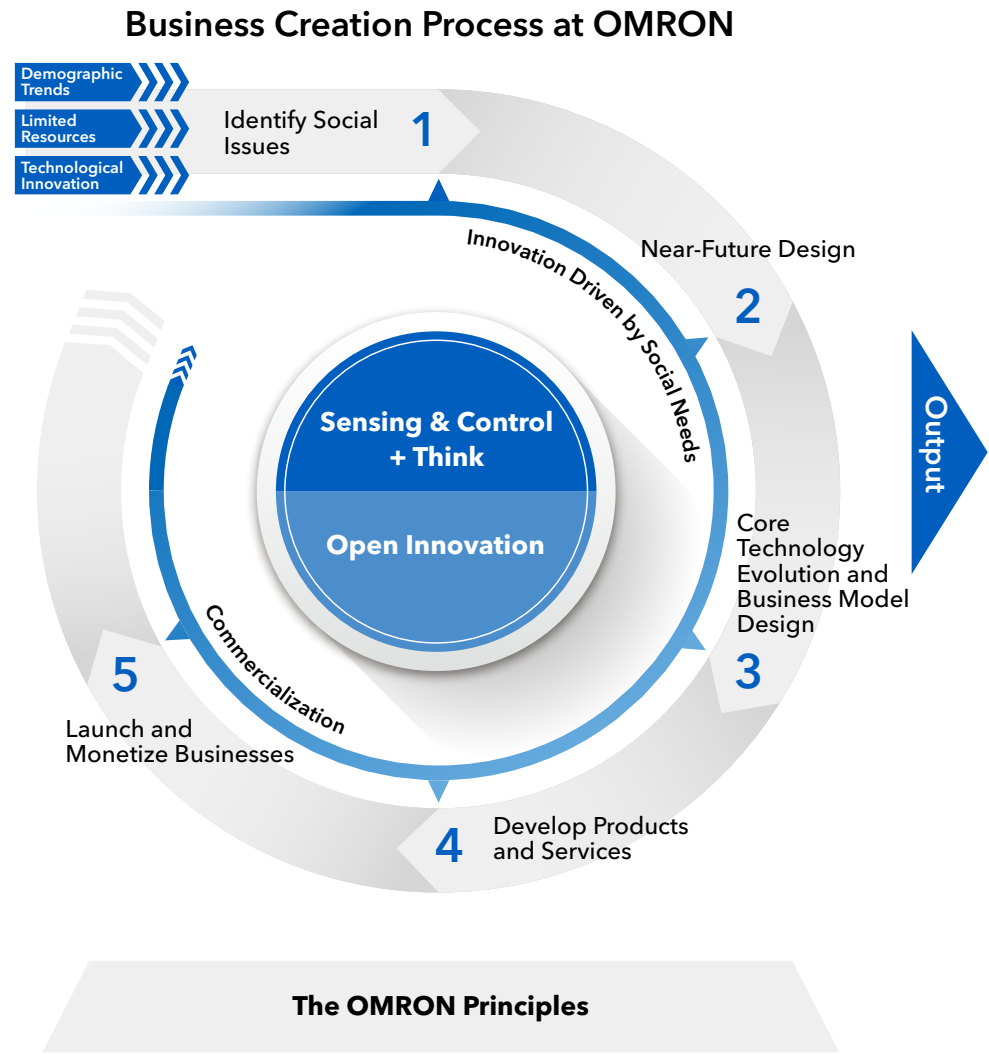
Business Creation Process at OMRON

Demographic Trends

Limited Resources

Technological Innovation

Identify Social Issues

1

Innovation Driven by Social Needs

Near-Future Design

2

Output

Sensing & Control + Think

Open Innovation

Core Technology Evolution and Business Model Design

3

Commercialization

5

Launch and Monetize Businesses

4

Develop Products and Services

The OMRON Principles